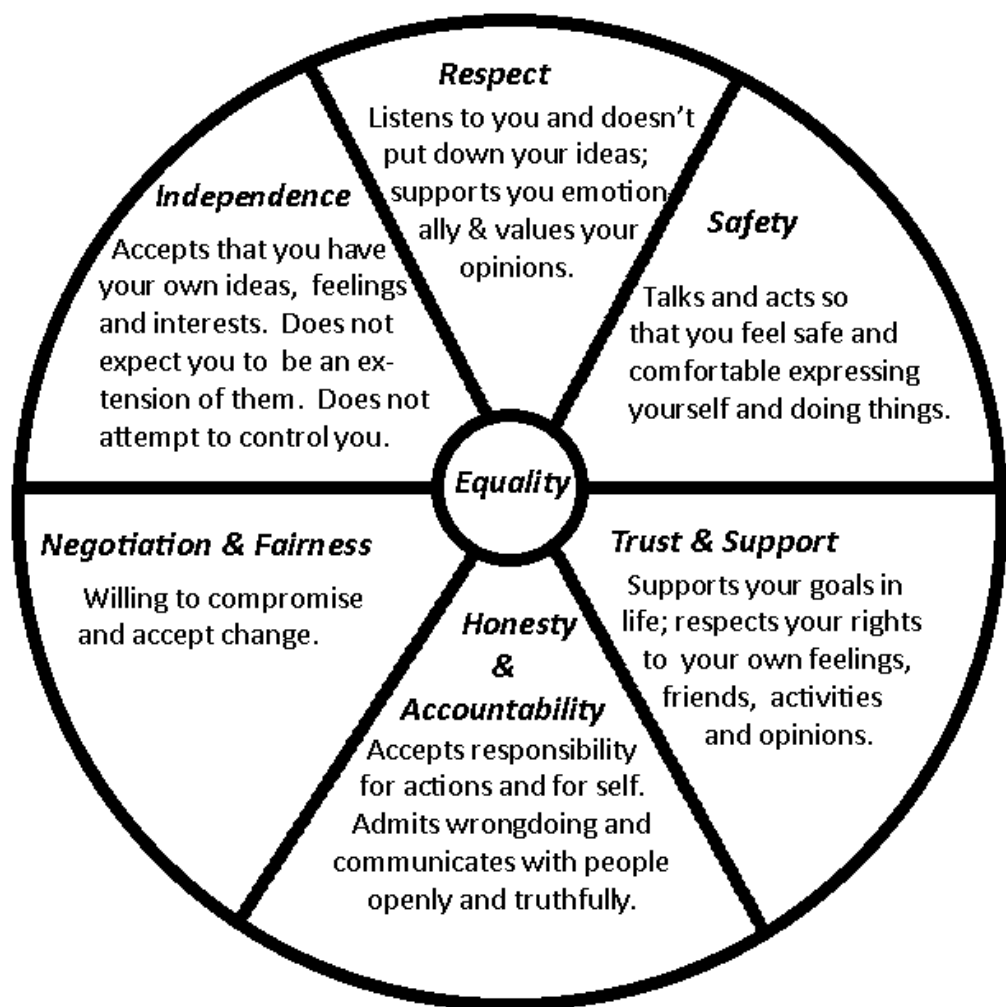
Respect

Listens to you and doesn't put down your ideas; supports you emotionally & values your opinions.

Safety

Talks and acts so that you feel safe and comfortable expressing yourself and doing things.

Trust & Support

Supports your goals in life; respects your rights to your own feelings, friends, activities and opinions.

Honesty & Accountability

Accepts responsibility for actions and for self. Admits wrongdoing and communicates with people openly and truthfully.

Negotiation & Fairness

Willing to compromise and accept change.

Independence

Accepts that you have your own ideas, feelings and interests. Does not expect you to be an extension of them. Does not attempt to control you.

Equality